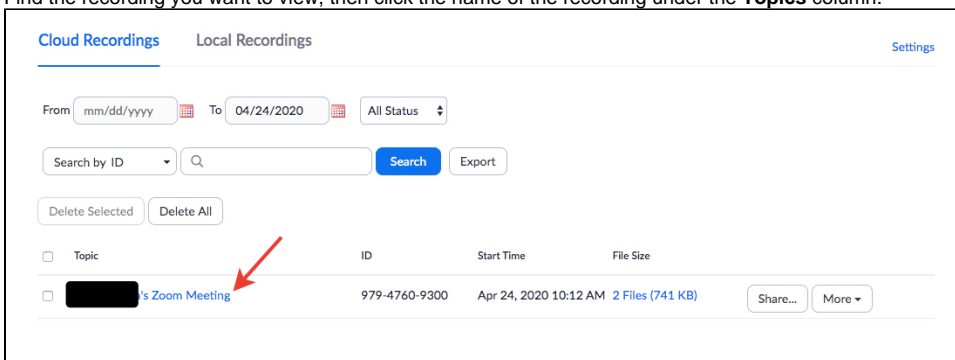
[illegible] the recording you want to view, then click the name of the recording under the **Topics** column.

Cloud Recordings Local Recordings Settings

From mm/dd/yyyy To 04/24/2020 All Status

Search by ID Search Export

Delete Selected Delete All

| Topic | ID | Start Time | File Size | | |
|---|---|---|---|---|---|
| 's Zoom Meeting | 979-4760-9300 | Apr 24, 2020 10:12 AM | 2 Files (741 KB) | Share... | More |